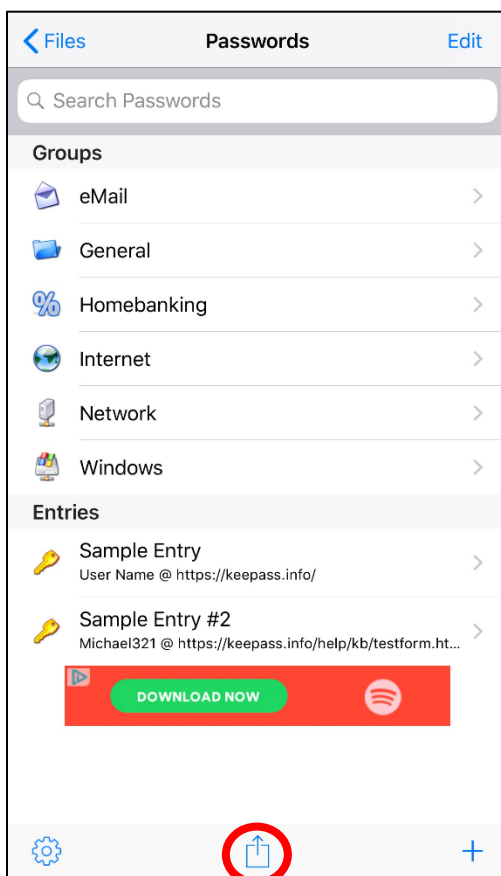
Files

Passwords

Edit

Search Passwords

Groups

eMail

General

Homebanking

Internet

Network

Windows

Entries

Sample Entry
User Name @ https://keepass.info/

Sample Entry #2
Michael321 @ https://keepass.info/help/kb/testform.ht...

DOWNLOAD NOW